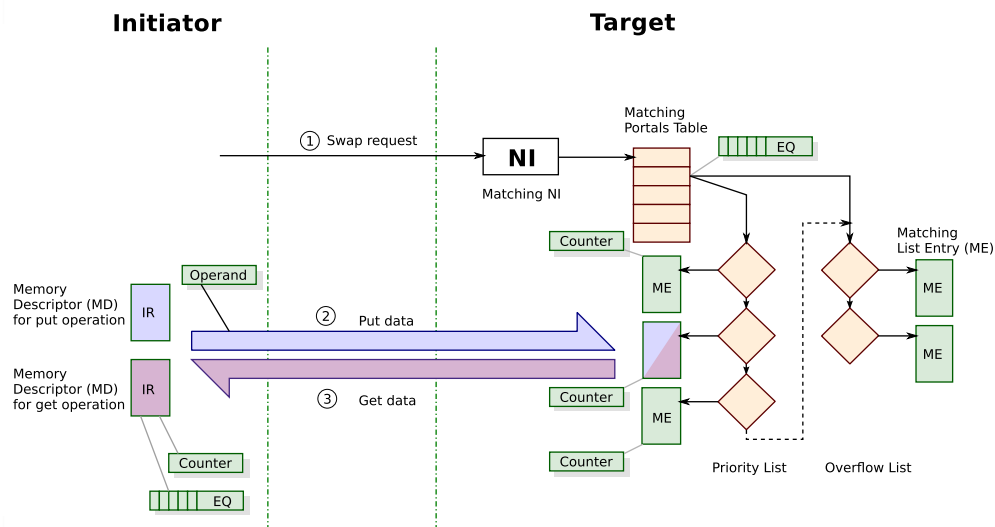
Initiator

Target

① Swap request

NI

Matching NI

Matching Portals Table

EQ

Counter

Operand

Memory Descriptor (MD) for put operation

IR

ME

② Put data

③ Get data

Memory Descriptor (MD) for get operation

IR

Counter

ME

Counter

Counter

EQ

Matching List Entry (ME)

ME

ME

Priority List

Overflow List